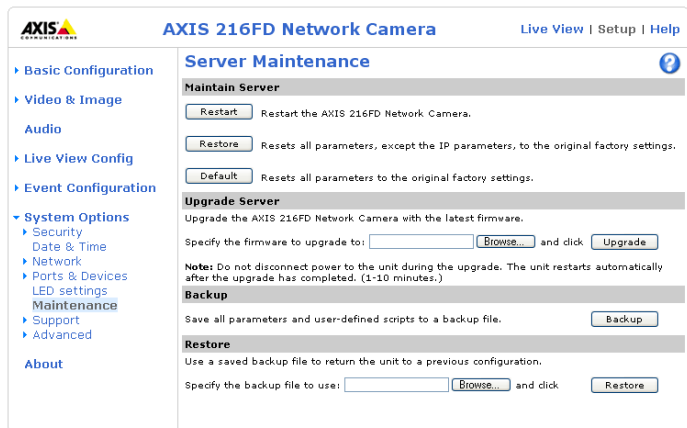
AXIS COMMUNICATIONS

AXIS 216FD Network Camera

Live View | Setup | Help

Basic Configuration

Video & Image

Audio

Live View Config

Event Configuration

System Options

Security

Date & Time

Network

Ports & Devices

LED settings

Maintenance

Support

Advanced

About

Server Maintenance

?

Maintain Server

Restart Restart the AXIS 216FD Network Camera.

Restore Resets all parameters, except the IP parameters, to the original factory settings.

Default Resets all parameters to the original factory settings.

Upgrade Server

Upgrade the AXIS 216FD Network Camera with the latest firmware.

Specify the firmware to upgrade to: Browse... and click Upgrade

Note: Do not disconnect power to the unit during the upgrade. The unit restarts automatically after the upgrade has completed. (1-10 minutes.)

Backup

Save all parameters and user-defined scripts to a backup file. Backup

Restore

Use a saved backup file to return the unit to a previous configuration.

Specify the backup file to use: Browse... and click Restore